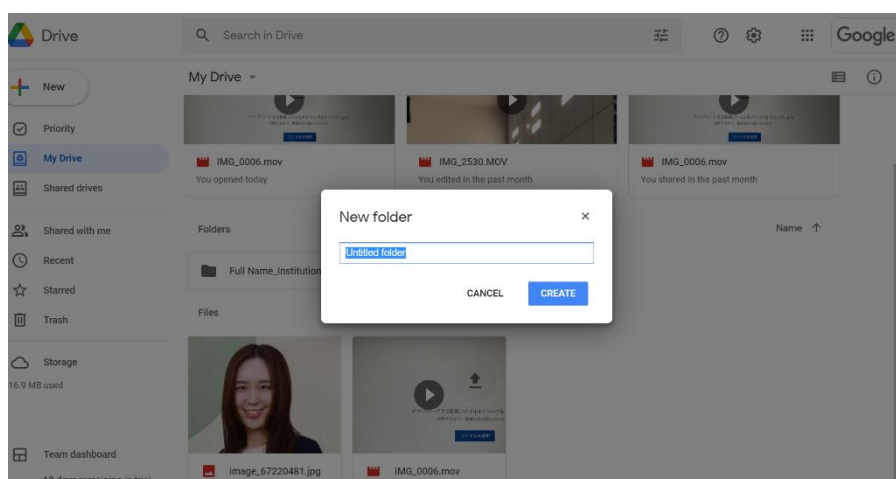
Drive

Search in Drive

Google

New

Priority

My Drive

Shared drives

Shared with me

Recent

Starred

Trash

Storage

16.9 MB used

Team dashboard

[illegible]

My Drive

IMG_0006.mov
You opened today

IMG_2530.MOV
You edited in the past month

IMG_0006.mov
You shared in the past month

Folders

Name

Full Name_Institution

Files

image_67220481.jpg

IMG_0006.mov

New folder

Untitled folder

CANCEL

CREATE